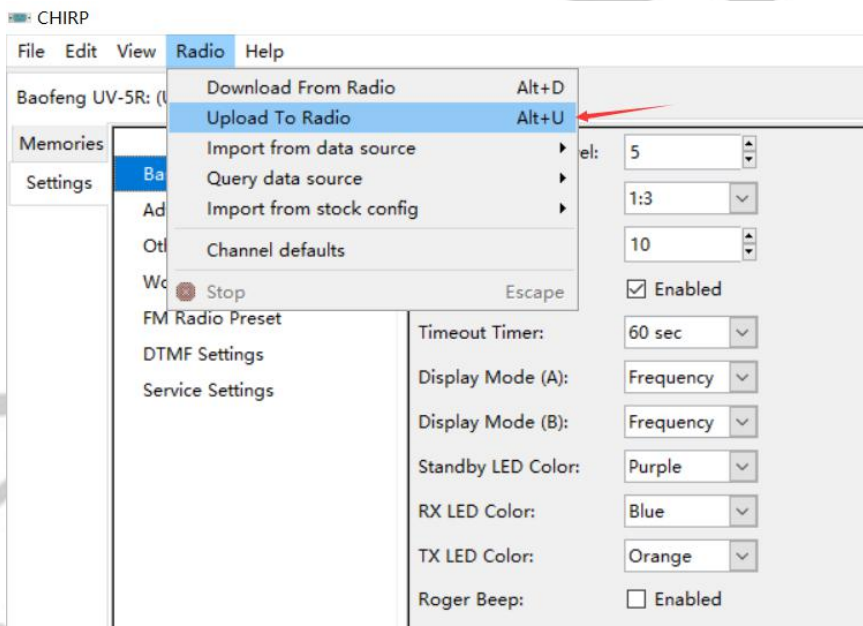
CHIRP

File Edit View Radio Help

Baofeng UV-5R: (U

Memories
Settings

Download From Radio Alt+D
Upload To Radio Alt+U
Import from data source
Query data source
Import from stock config
Channel defaults
Stop Escape

Ba
Ad
Ot
Wo
FM Radio Preset
DTMF Settings
Service Settings

el: 5
1:3
10
Enabled
Timeout Timer: 60 sec
Display Mode (A): Frequency
Display Mode (B): Frequency
Standby LED Color: Purple
RX LED Color: Blue
TX LED Color: Orange
Roger Beep: Enabled